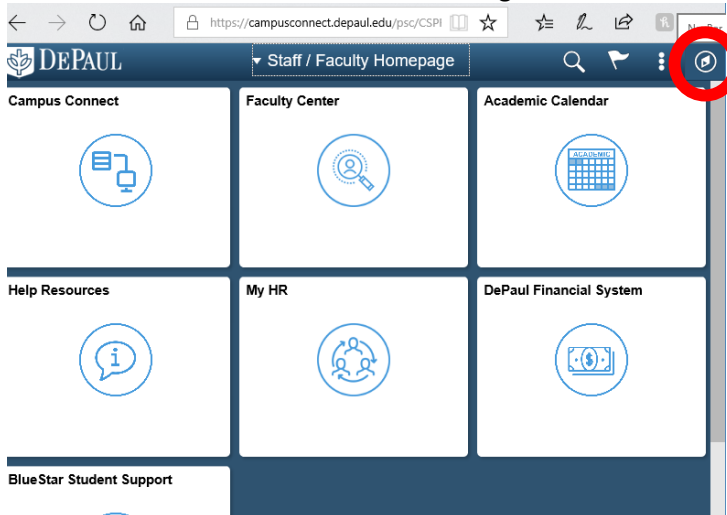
https://campusconnect.depaul.edu/psc/CSPI

DEPAUL

Staff / Faculty Homepage

Campus Connect

Faculty Center

Academic Calendar

ACADEMIC

Help Resources

My HR

DePaul Financial System

BlueStar Student Support